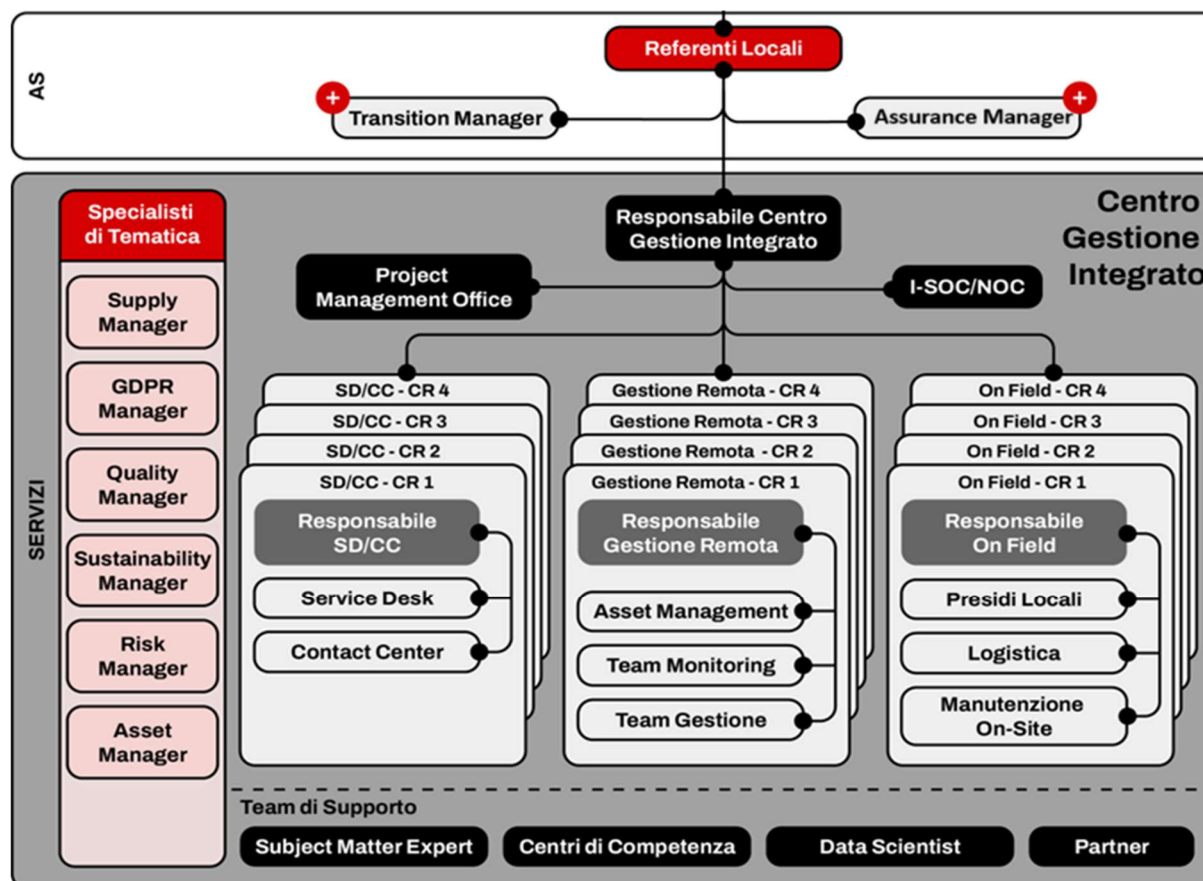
AS

Referenti Locali

Transition Manager

Assurance Manager

SERVIZI

Centro Gestione Integrato

Specialisti di Tematica

Supply Manager

GDPR Manager

Quality Manager

Sustainability Manager

Risk Manager

Asset Manager

Responsabile Centro Gestione Integrato

Project Management Office

I-SOC/NOC

SD/CC - CR 4

SD/CC - CR 3

SD/CC - CR 2

SD/CC - CR 1

Responsabile SD/CC

Service Desk

Contact Center

Gestione Remota - CR 4

Gestione Remota - CR 3

Gestione Remota - CR 2

Gestione Remota - CR 1

Responsabile Gestione Remota

Asset Management

Team Monitoring

Team Gestione

On Field - CR 4

On Field - CR 3

On Field - CR 2

On Field - CR 1

Responsabile On Field

Presidi Locali

Logistica

Manutenzione On-Site

Team di Supporto

Subject Matter Expert

Centri di Competenza

Data Scientist

Partner